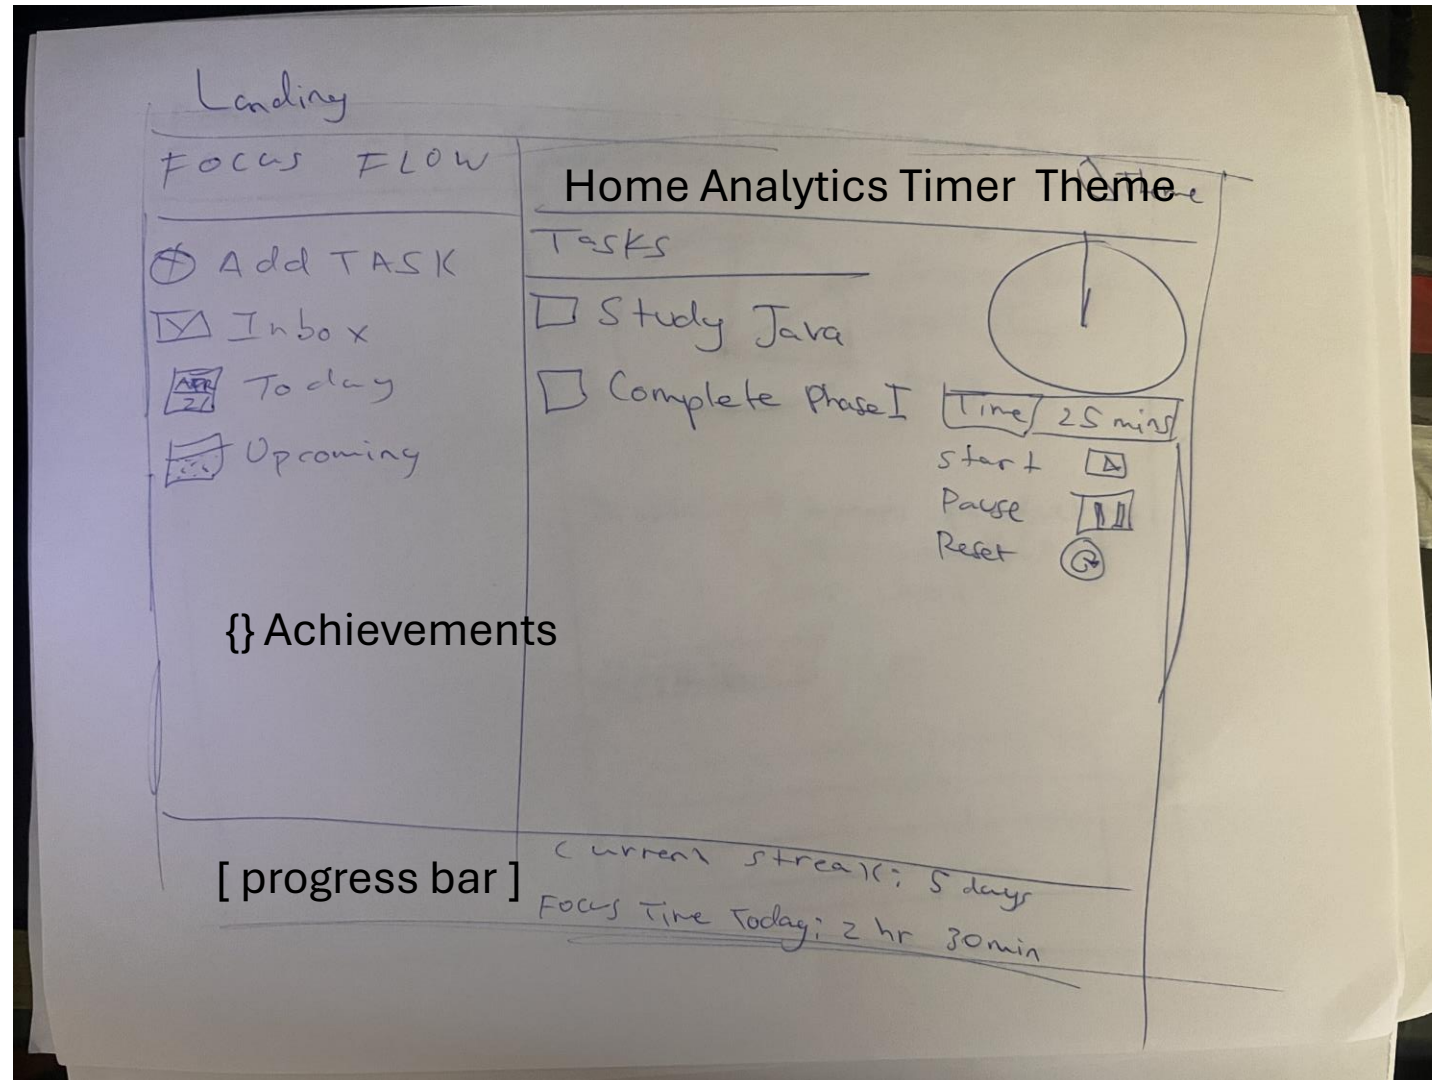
Landing

FOCUS FLOW

Home Analytics Timer Theme

Add TASK

Inbox

APR 21 Today

Upcoming

Tasks

Study Java

Complete Phase I

Time 25 mins

Start

Pause

Reset

{} Achievements

[ progress bar ]

Current streak: 5 days

Focus Time Today: 2 hr 30min